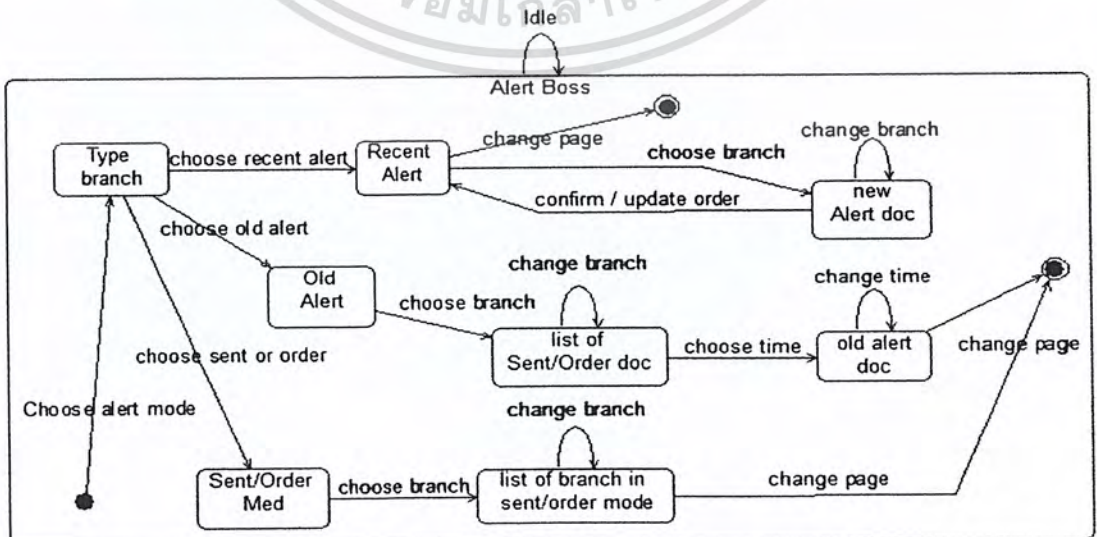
ข้อมูลลิขสิทธิ์

Idle

Alert Boss

Type branch

choose recent alert

Recent Alert

change page

change branch

choose branch

new Alert doc

confirm / update order

choose old alert

Old Alert

change branch

choose branch

list of Sent/Order doc

change time

choose time

old alert doc

change page

choose sent or order

Choose alert mode

change branch

Sent/Order Med

choose branch

list of branch in sent/order mode

change page